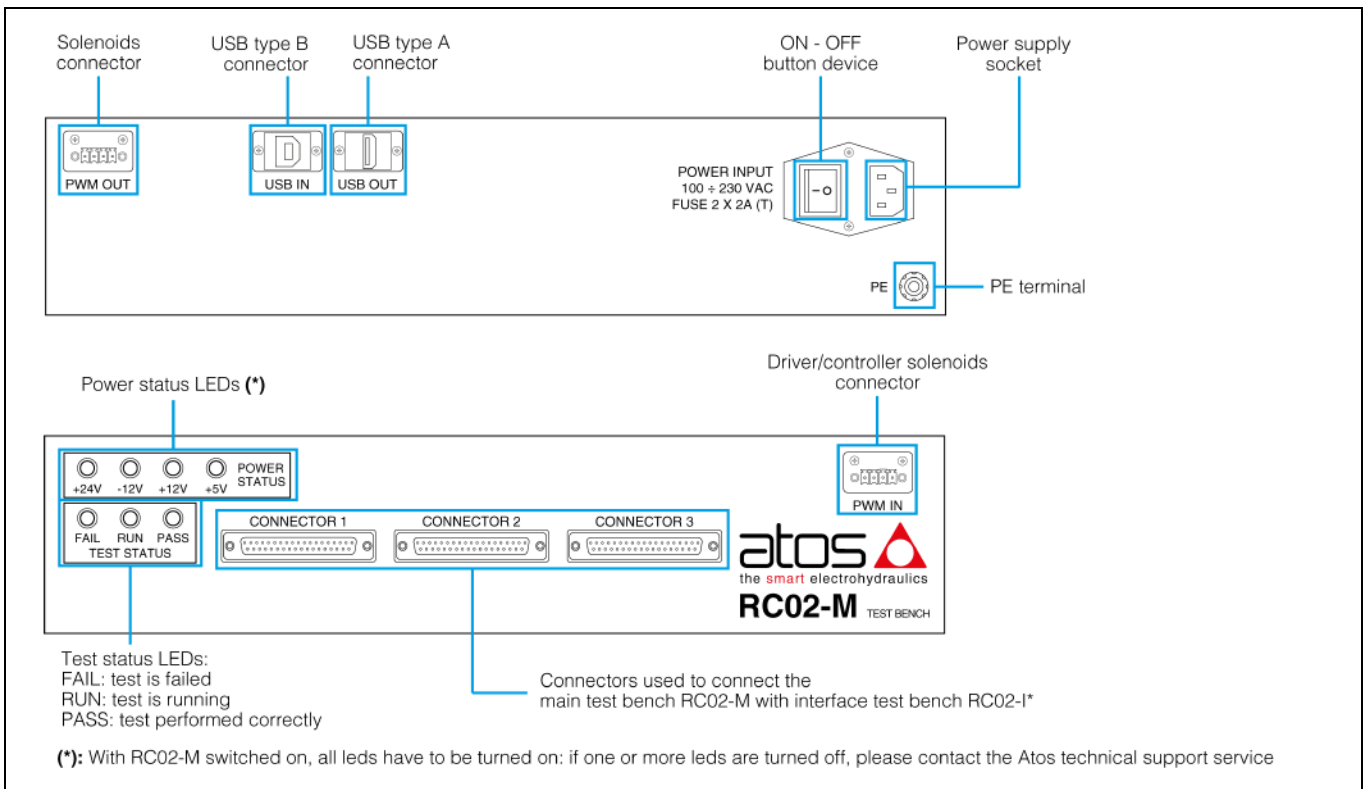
Solenoids connector

USB type B connector

USB type A connector

ON - OFF button device

Power supply socket

PWM OUT

USB IN

USB OUT

POWER INPUT
100 ÷ 230 VAC
FUSE 2 X 2A (T)

PE

PE terminal

Power status LEDs **(*)**

Driver/controller solenoids connector

+24V -12V +12V +5V POWER STATUS

PWM IN

FAIL RUN PASS
TEST STATUS

CONNECTOR 1

CONNECTOR 2

CONNECTOR 3

atos

the smart electrohydraulics

RC02-M TEST BENCH

Test status LEDs:
FAIL: test is failed
RUN: test is running
PASS: test performed correctly

Connectors used to connect the main test bench RC02-M with interface test bench RC02-I*

**(*):** With RC02-M switched on, all leds have to be turned on: if one or more leds are turned off, please contact the Atos technical support service